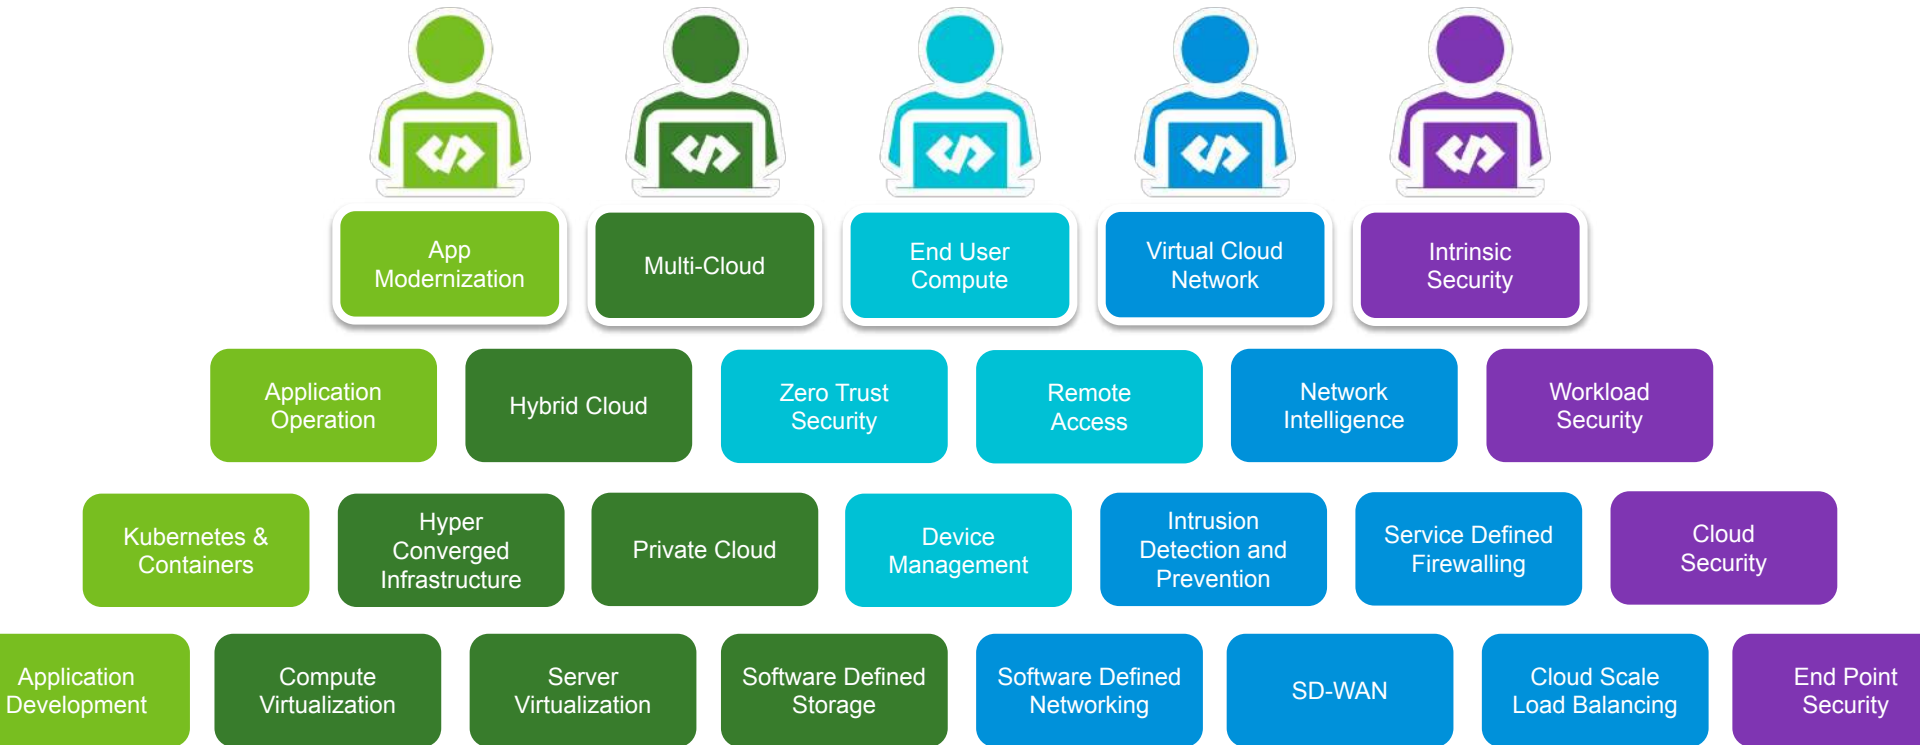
App Modernization

Multi-Cloud

End User Compute

Virtual Cloud Network

Intrinsic Security

Application Operation

Hybrid Cloud

Zero Trust Security

Remote Access

Network Intelligence

Workload Security

Kubernetes & Containers

Hyper Converged Infrastructure

Private Cloud

Device Management

Intrusion Detection and Prevention

Service Defined Firewalling

Cloud Security

Application Development

Compute Virtualization

Server Virtualization

Software Defined Storage

Software Defined Networking

SD-WAN

Cloud Scale Load Balancing

End Point Security